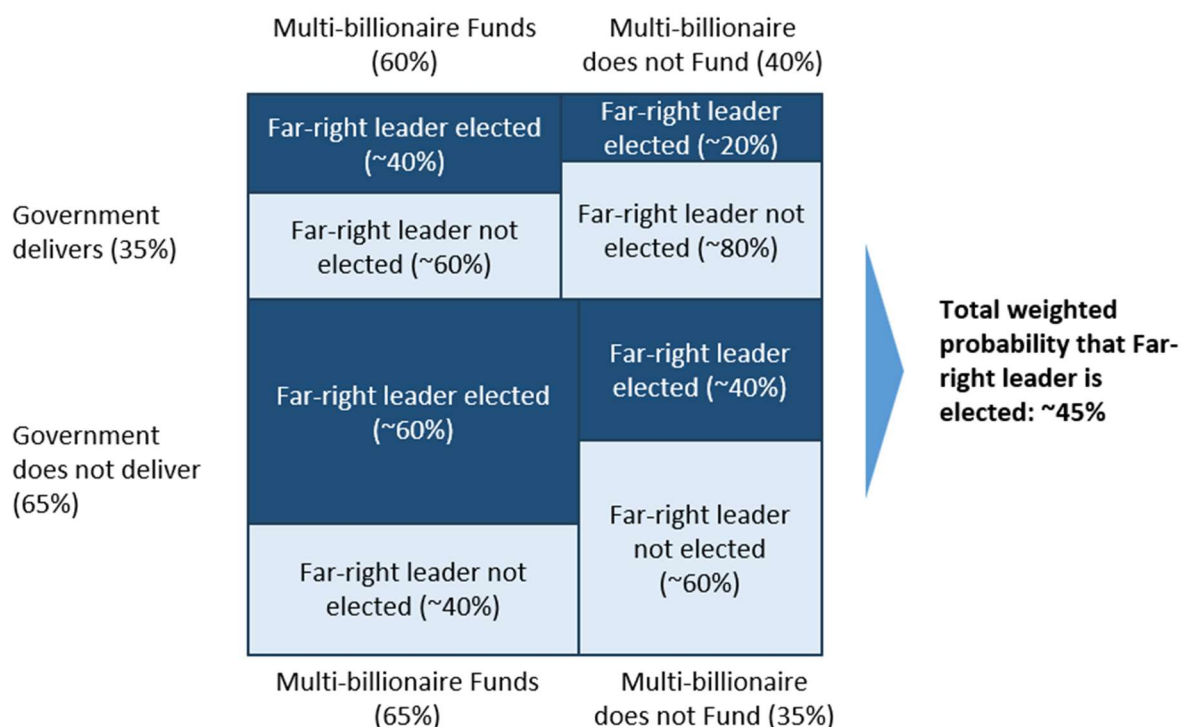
Multi-billionaire Funds (60%)

Multi-billionaire does not Fund (40%)

Government delivers (35%)

Far-right leader elected (~40%)

Far-right leader not elected (~60%)

Far-right leader elected (~20%)

Far-right leader not elected (~80%)

Government does not deliver (65%)

Far-right leader elected (~60%)

Far-right leader not elected (~40%)

Far-right leader elected (~40%)

Far-right leader not elected (~60%)

Total weighted probability that Far-right leader is elected: ~45%

Multi-billionaire Funds (65%)

Multi-billionaire does not Fund (35%)